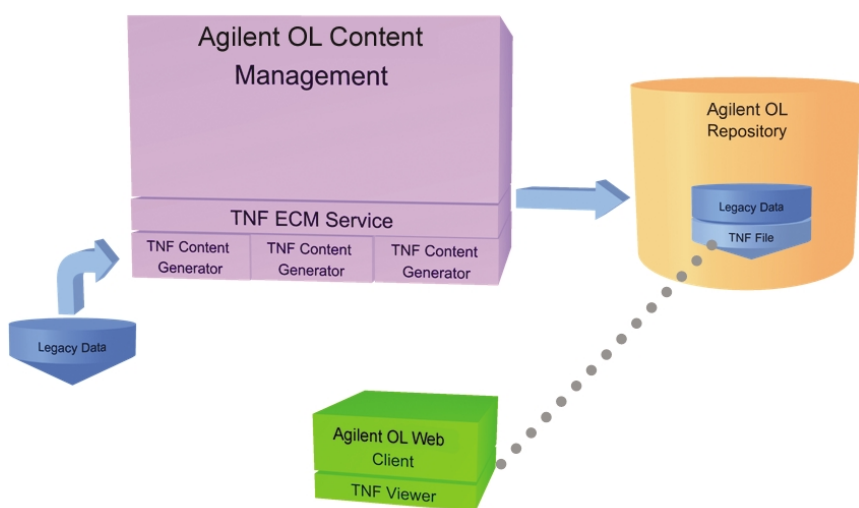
Agilent OL Content Management

TNF ECM Service

TNF Content Generator

TNF Content Generator

TNF Content Generator

Legacy Data

Agilent OL Repository

Legacy Data

TNF File

Agilent OL Web Client

TNF Viewer